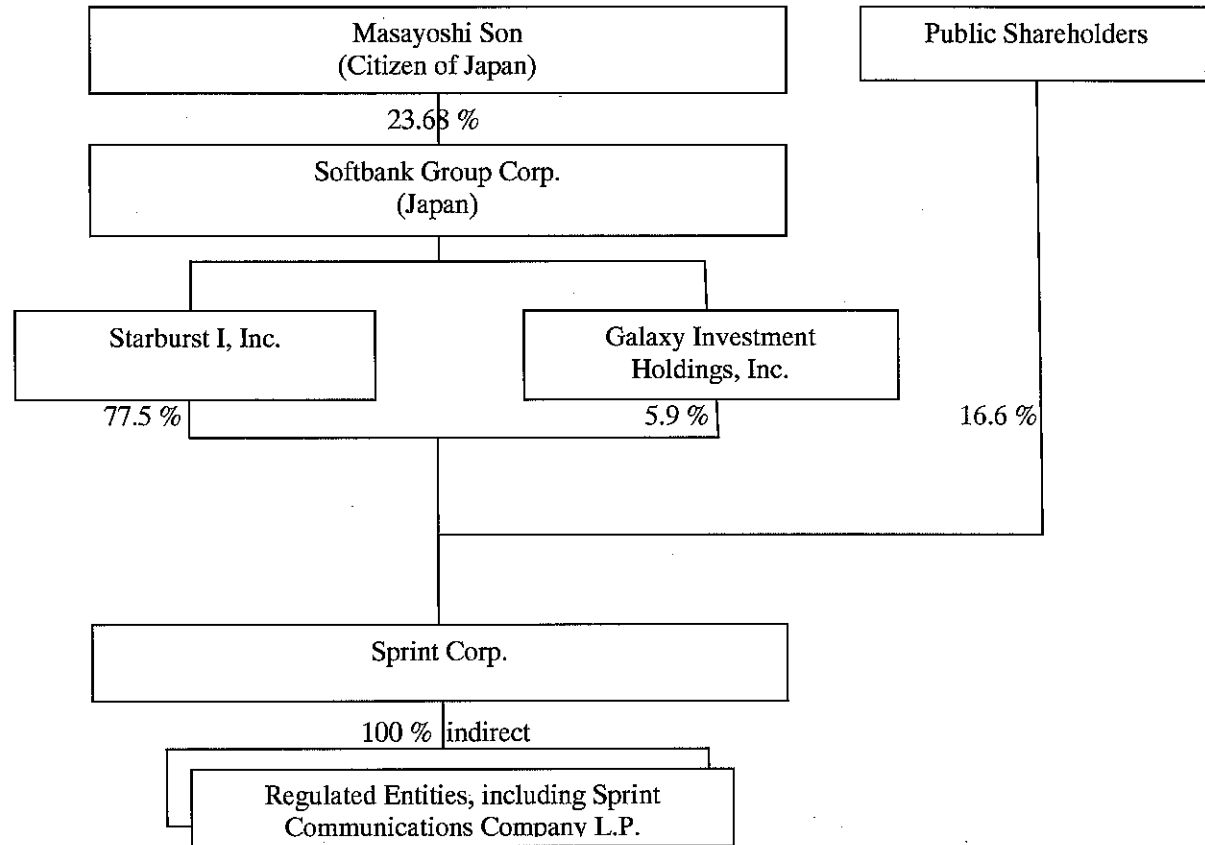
Masayoshi Son
(Citizen of Japan)

Public Shareholders

23.68 %

Softbank Group Corp.
(Japan)

Starburst I, Inc.

Galaxy Investment Holdings, Inc.

77.5 %

5.9 %

16.6 %

Sprint Corp.

100 % indirect

Regulated Entities, including Sprint Communications Company L.P.